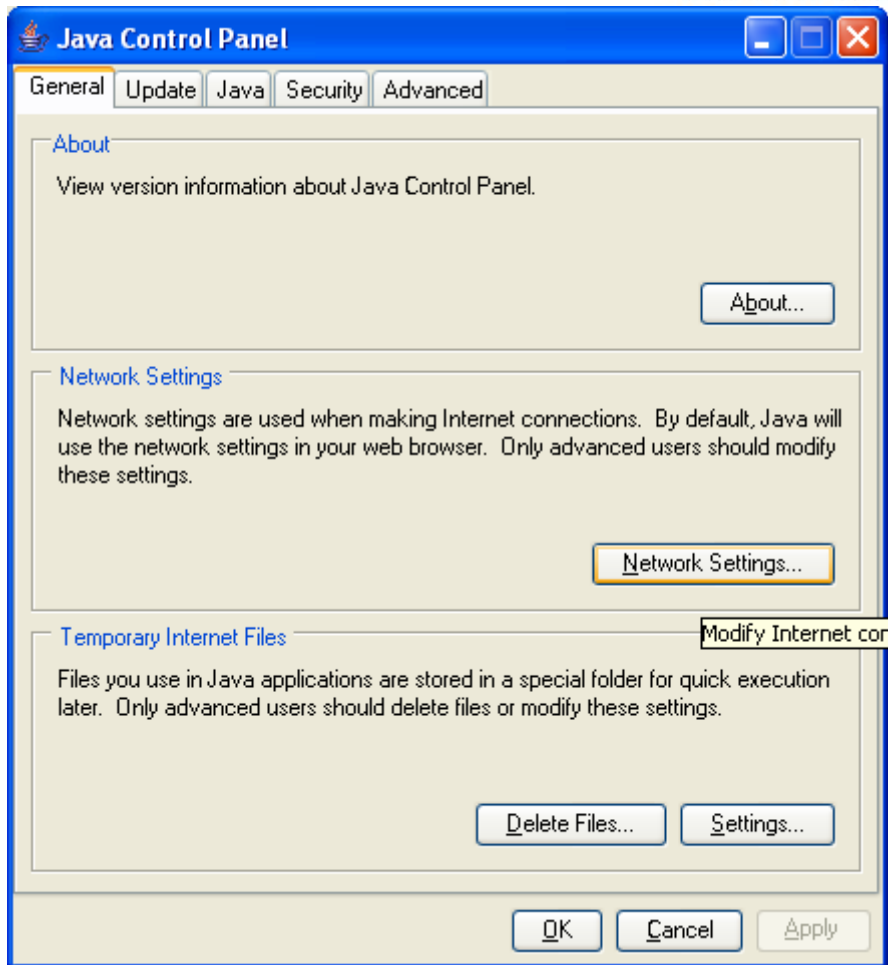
Java Control Panel

General | Update | Java | Security | Advanced

About

View version information about Java Control Panel.

About...

Network Settings

Network settings are used when making Internet connections. By default, Java will use the network settings in your web browser. Only advanced users should modify these settings.

Network Settings...

Modify Internet co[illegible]

Temporary Internet Files

Files you use in Java applications are stored in a special folder for quick execution later. Only advanced users should delete files or modify these settings.

Delete Files... Settings...

OK Cancel Apply